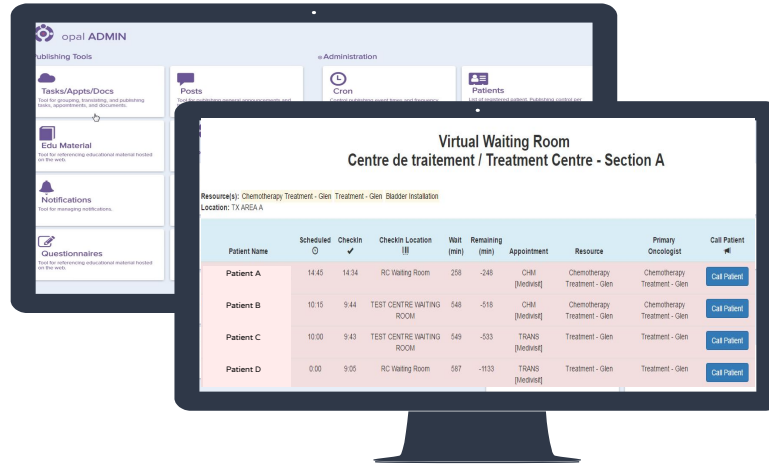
opal ADMIN

Publishing Tools

Tasks/Appts/Docs
Tool for grouping, translating, and publishing tasks, appointments, and documents.

Posts
Tool for publishing general announcements and

Edu Material
Tool for referencing educational material hosted on the web.

Notifications
Tool for managing notifications.

Questionnaires
Tool for referencing educational material hosted on the web.

Administration

Cron
Control publishing event times and frequency

Patients
List of registered patient. Publishing control per

Virtual Waiting Room
Centre de traitement / Treatment Centre - Section A

Resource(s): Chemotherapy Treatment - Glen Treatment - Glen Bladder Installation
Location: TX AREA A

| Patient Name | Scheduled | Checkin | Checkin Location | Wait (min) | Remaining (min) | Appointment | Resource | Primary Oncologist | Call Patient |
|---|---|---|---|---|---|---|---|---|---|
| Patient A | 14:45 | 14:34 | RC Waiting Room | 256 | -248 | CHM [Medivisit] | Chemotherapy Treatment - Glen | Chemotherapy Treatment - Glen | Call Patient |
| Patient B | 10:15 | 9:44 | TEST CENTRE WAITING ROOM | 548 | -518 | CHM [Medivisit] | Treatment - Glen | Chemotherapy Treatment - Glen | Call Patient |
| Patient C | 10:00 | 9:43 | TEST CENTRE WAITING ROOM | 549 | -533 | TRANS [Medivisit] | Treatment - Glen | Treatment - Glen | Call Patient |
| Patient D | 0:00 | 9:05 | RC Waiting Room | 587 | -1133 | TRANS [Medivisit] | Treatment - Glen | Treatment - Glen | Call Patient |